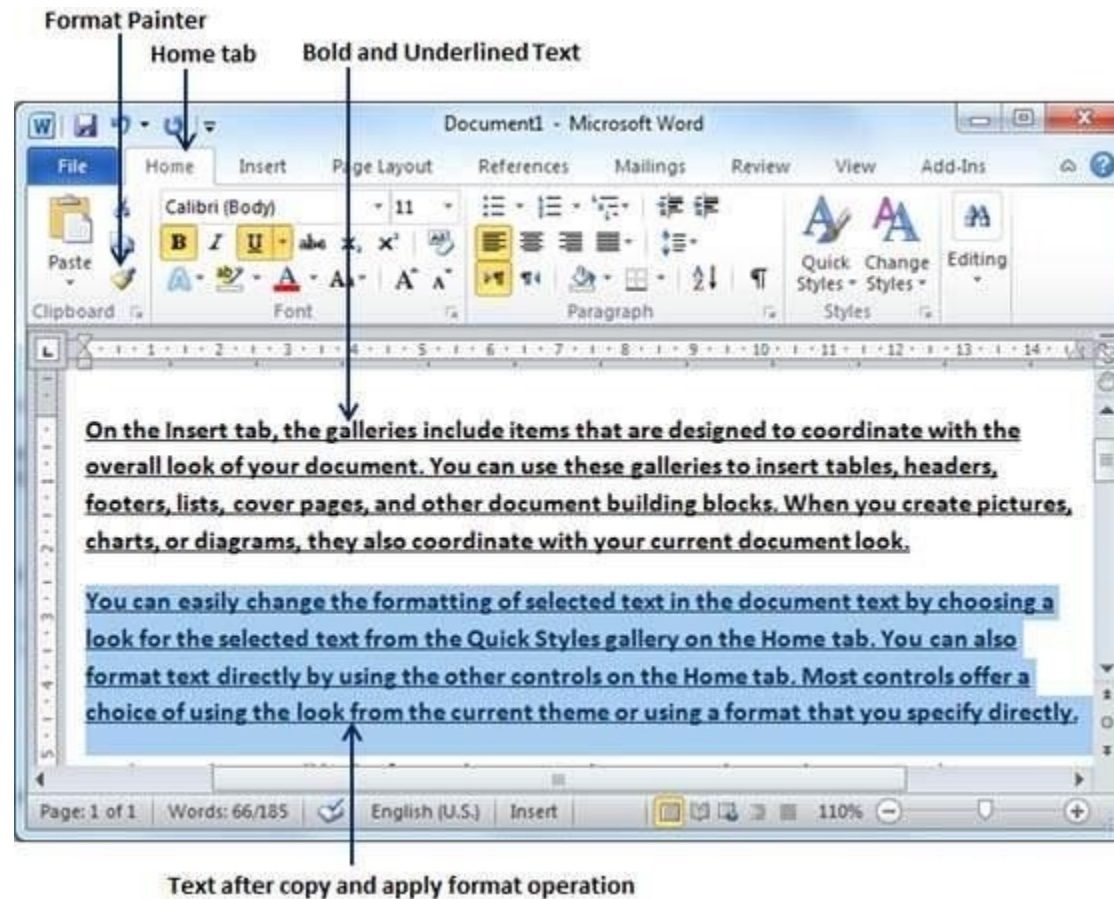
Format Painter

Home tab

Bold and Underlined Text

Document1 - Microsoft Word

File Home Insert Page Layout References Mailings Review View Add-Ins

Calibri (Body) 11

B I U abe $x_2$ $x^2$

Paste

Clipboard Font Paragraph Styles

Quick Styles Change Styles Editing

On the Insert tab, the galleries include items that are designed to coordinate with the overall look of your document. You can use these galleries to insert tables, headers, footers, lists, cover pages, and other document building blocks. When you create pictures, charts, or diagrams, they also coordinate with your current document look.

You can easily change the formatting of selected text in the document text by choosing a look for the selected text from the Quick Styles gallery on the Home tab. You can also format text directly by using the other controls on the Home tab. Most controls offer a choice of using the look from the current theme or using a format that you specify directly.

Page: 1 of 1 Words: 66/185 English (U.S.) Insert 110%

Text after copy and apply format operation